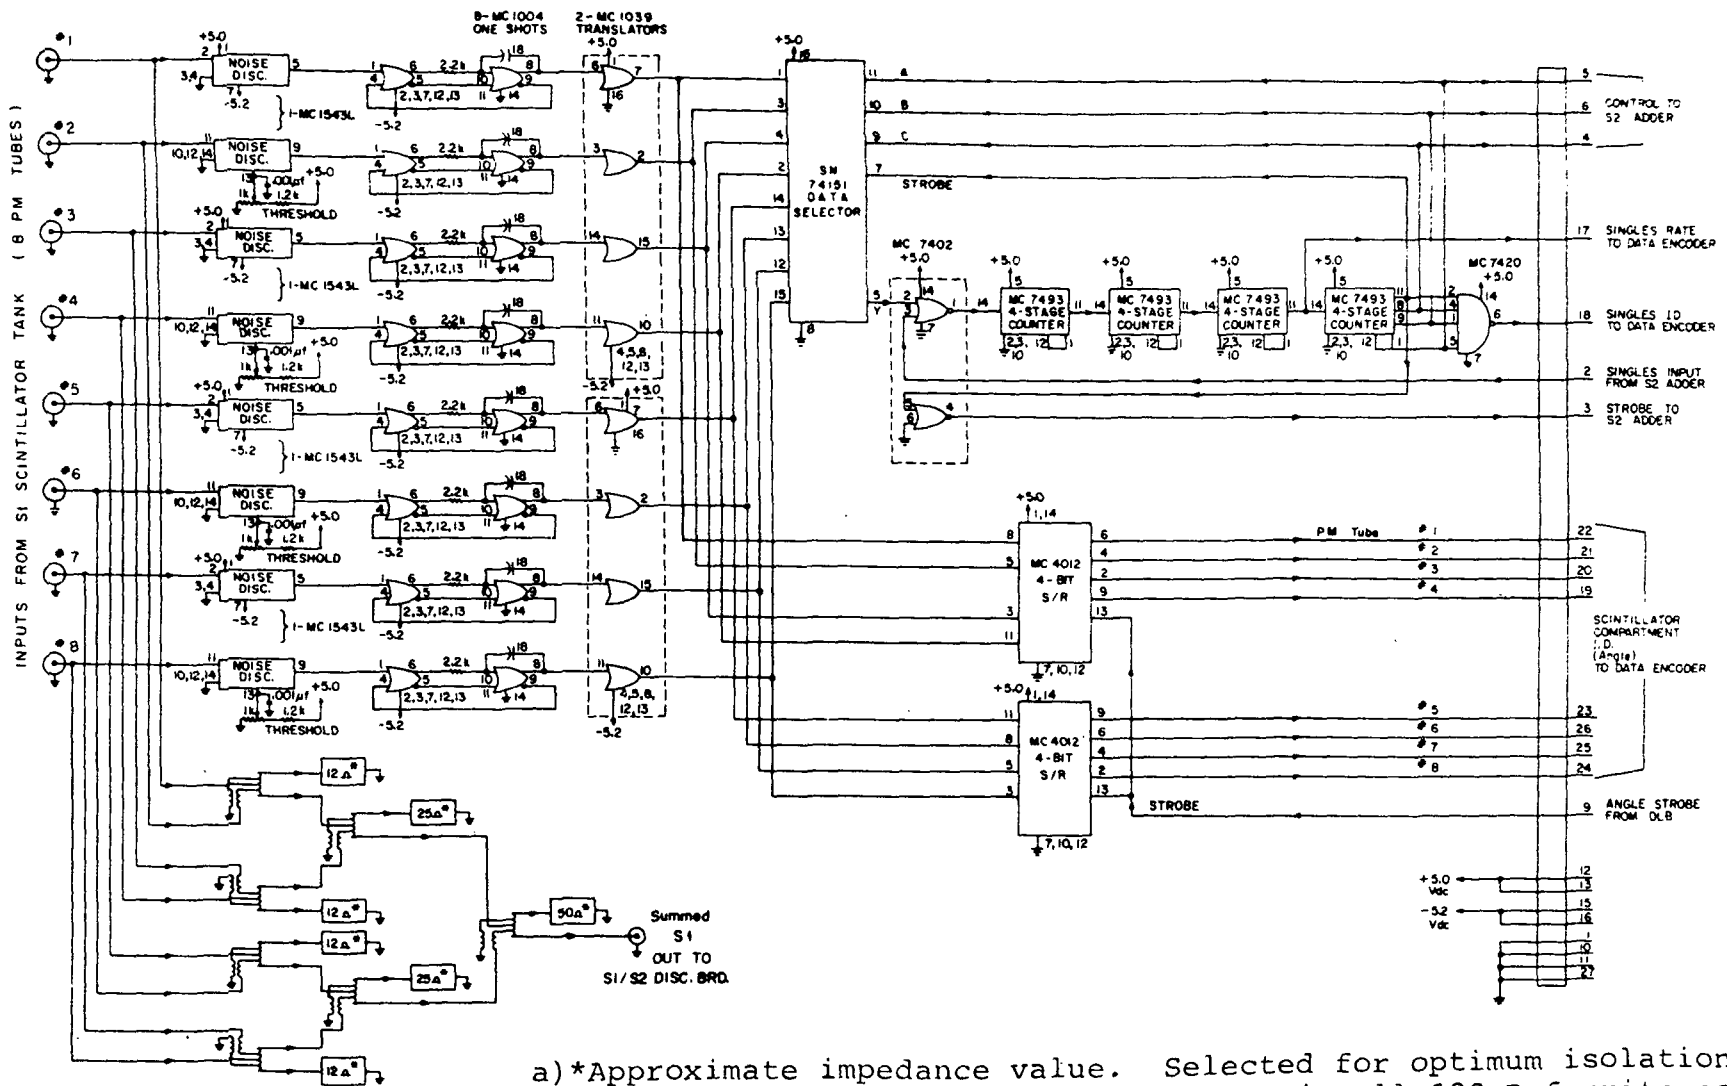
INPUTS FROM S1 SCINTILLATOR TANK (8 PM TUBES)

#1 #2 #3 #4 #5 #6 #7 #8

8-MC1004 ONE SHOTS

2-MC1039 TRANSLATORS

+5.0

NOISE DISC.

1-MC1543L

THRESHOLD

-5.2

2.2k

2,3,7,12,13

.001µf

1k

1.2k

4,5,8,12,13

SN 74151 DATA SELECTOR

STROBE

MC 7402

MC 7493 4-STAGE COUNTER

MC 7420

A B C Y

5 CONTROL TO S2 ADDER
6
4
17 SINGLES RATE TO DATA ENCODER
18 SINGLES ID TO DATA ENCODER
2 SINGLES INPUT FROM S2 ADDER
3 STROBE TO S2 ADDER

MC 4012 4-BIT S/R

PM Tube #1 #2 #3 #4 #5 #6 #7 #8

22 21 20 19 23 26 25 24

SCINTILLATOR COMPARTMENT I.D. (Angle) TO DATA ENCODER

9 ANGLE STROBE FROM OLB

+5.0 Vdc 12 13

-5.2 Vdc 15 16

10 11 27

12Ω* 25Ω* 50Ω*

Summed S1 OUT TO S1/S2 DISC. BRD.

a)*Approximate impedance value. Selected for optimum isolation